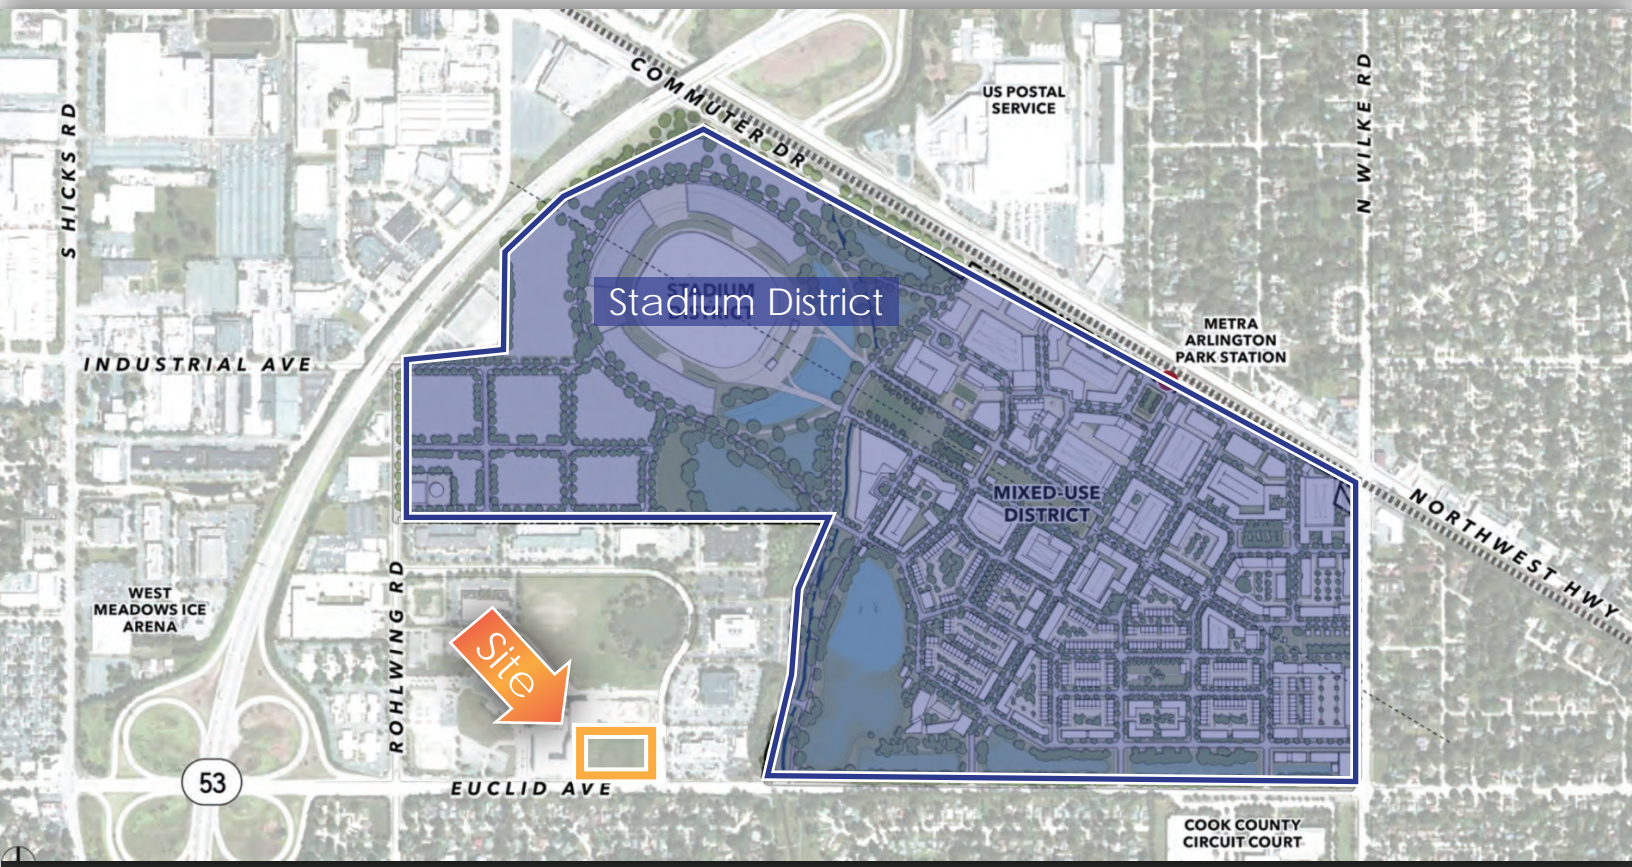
COMMUTER DR

US POSTAL SERVICE

N WILKE RD

S HICKS RD

STADIUM

Stadium District

METRA ARLINGTON PARK STATION

INDUSTRIAL AVE

MIXED-USE DISTRICT

NORTHWEST HWY

WEST MEADOWS ICE ARENA

ROHLWING RD

Site

53

EUCLID AVE

COOK COUNTY CIRCUIT COURT